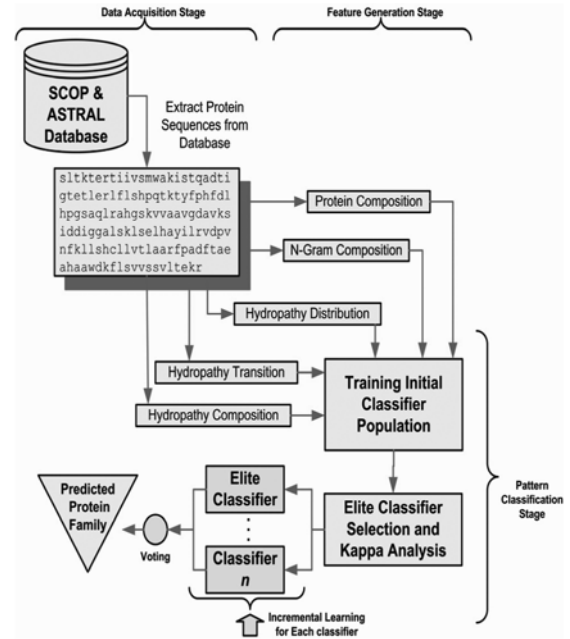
Data Acquisition Stage

Feature Generation Stage

SCOP & ASTRAL Database

Extract Protein Sequences from Database

sltktertiivsmwakistqadti
gtetlerlflshpqtktyfphfdl
hpgsaqlrahgskvvaavgdavks
iddiggalsklselhayilrvdpv
nfkllshcllvtlaarfpadftae
ahaawdkflsvvssvltekr

Protein Composition

N-Gram Composition

Hydropathy Distribution

Hydropathy Transition

Hydropathy Composition

Training Initial Classifier Population

Pattern Classification Stage

Predicted Protein Family

Elite Classifier

Classifier $n$

Voting

Elite Classifier Selection and Kappa Analysis

Incremental Learning for Each classifier